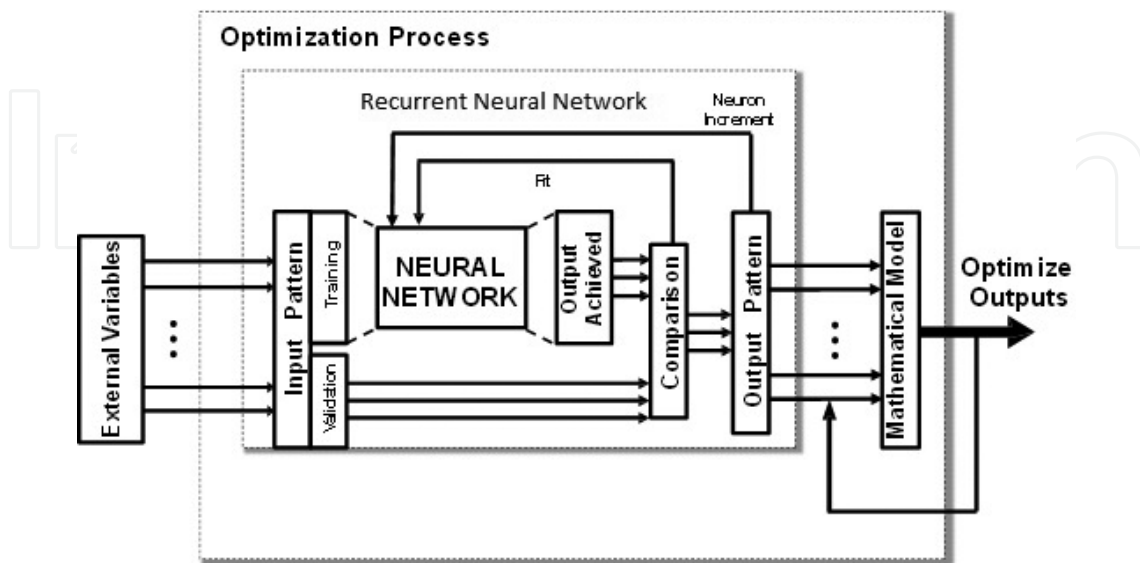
Optimization Process

Recurrent Neural Network

Neuron Increment

Fit

External Variables

Input Pattern

Training

Validation

NEURAL NETWORK

Output Achieved

Comparison

Output Pattern

Mathematical Model

Optimize Outputs